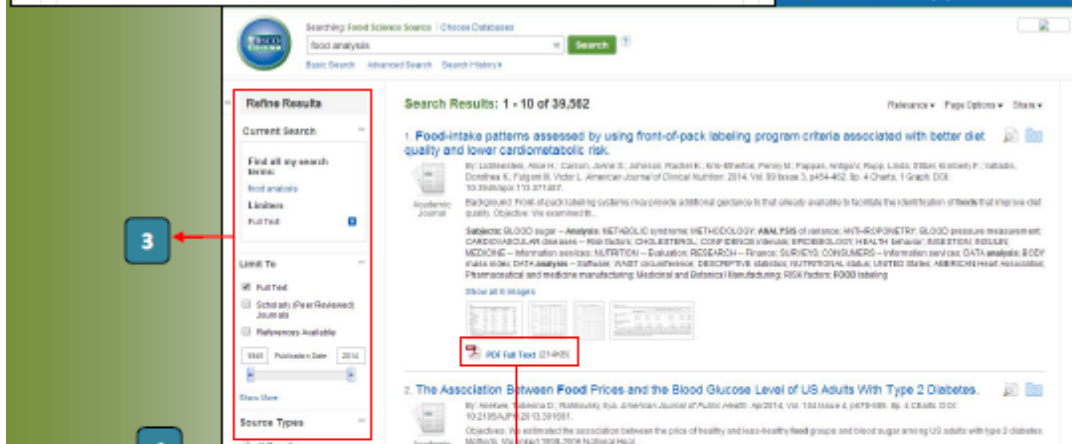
Searching: Food Science Source | Choose Databases

food analysis

Search

Basic Search Advanced Search Search History

Refine Results

Current Search

Find all my search terms:

food analysis

Limiters

Full Text

3

Limit To

Full Text

Scholarly (Peer Reviewed) Journals

References Available

1945 Publication Date 2014

Show More

Source Types

Search Results: 1 - 10 of 39,562

Relevance Page Options Share

1. Food-intake patterns assessed by using front-of-pack labeling program criteria associated with better diet quality and lower cardiometabolic risk.

By: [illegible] American Journal of Clinical Nutrition. 2014, Vol. 99 Issue 3, p454-462. 9p. 4 Charts, 1 Graph. DOI: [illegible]

Academic Journal

Background: Front-of-pack labeling systems may provide additional guidance to that already available to facilitate the identification of foods that improve diet quality. Objective: We examined th...

Subjects: BLOOD sugar -- Analysis; METABOLIC syndrome; METHODOLOGY; ANALYSIS of variance; ANTHROPOMETRY; BLOOD pressure measurement; CARDIOVASCULAR diseases -- Risk factors; CHOLESTEROL; CONFIDENCE intervals; EPIDEMIOLOGY; HEALTH behavior; INGESTION; INSULIN; MEDICINE -- Information services; NUTRITION -- Evaluation; RESEARCH -- Finance; SURVEYS; CONSUMERS -- Information services; DATA analysis; BODY mass index; DATA Analysis -- Software; WAIST circumference; DESCRIPTIVE statistics; NUTRITIONAL status; UNITED States; AMERICAN Heart Association; Pharmaceutical and medicine manufacturing; Medicinal and Botanical Manufacturing; RISK factors; FOOD labeling

Show all 6 images

PDF Full Text (214KB)

2. The Association Between Food Prices and the Blood Glucose Level of US Adults With Type 2 Diabetes.

By: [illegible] American Journal of Public Health. Apr2014, Vol. 104 Issue 4, p678-685. 8p. 4 Charts. DOI: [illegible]

Academic

Objectives: We estimated the association between the price of healthy and less-healthy food groups and blood sugar among US adults with type 2 diabetes. Methods: We linked 1999-2006 National Heal...